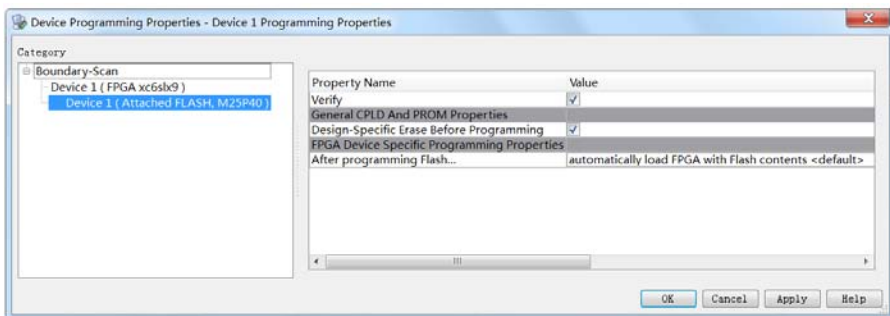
Device Programming Properties - Device 1 Programming Properties

Category

Boundary-Scan
Device 1 ( FPGA xc6slx9 )
Device 1 ( Attached FLASH, M25P40 )

| Property Name | Value |
|---|---|
| Verify | ✓ |
| General CPLD And PROM Properties | |
| Design-Specific Erase Before Programming | ✓ |
| FPGA Device Specific Programming Properties | |
| After programming Flash... | automatically load FPGA with Flash contents <default> |

OK Cancel Apply Help